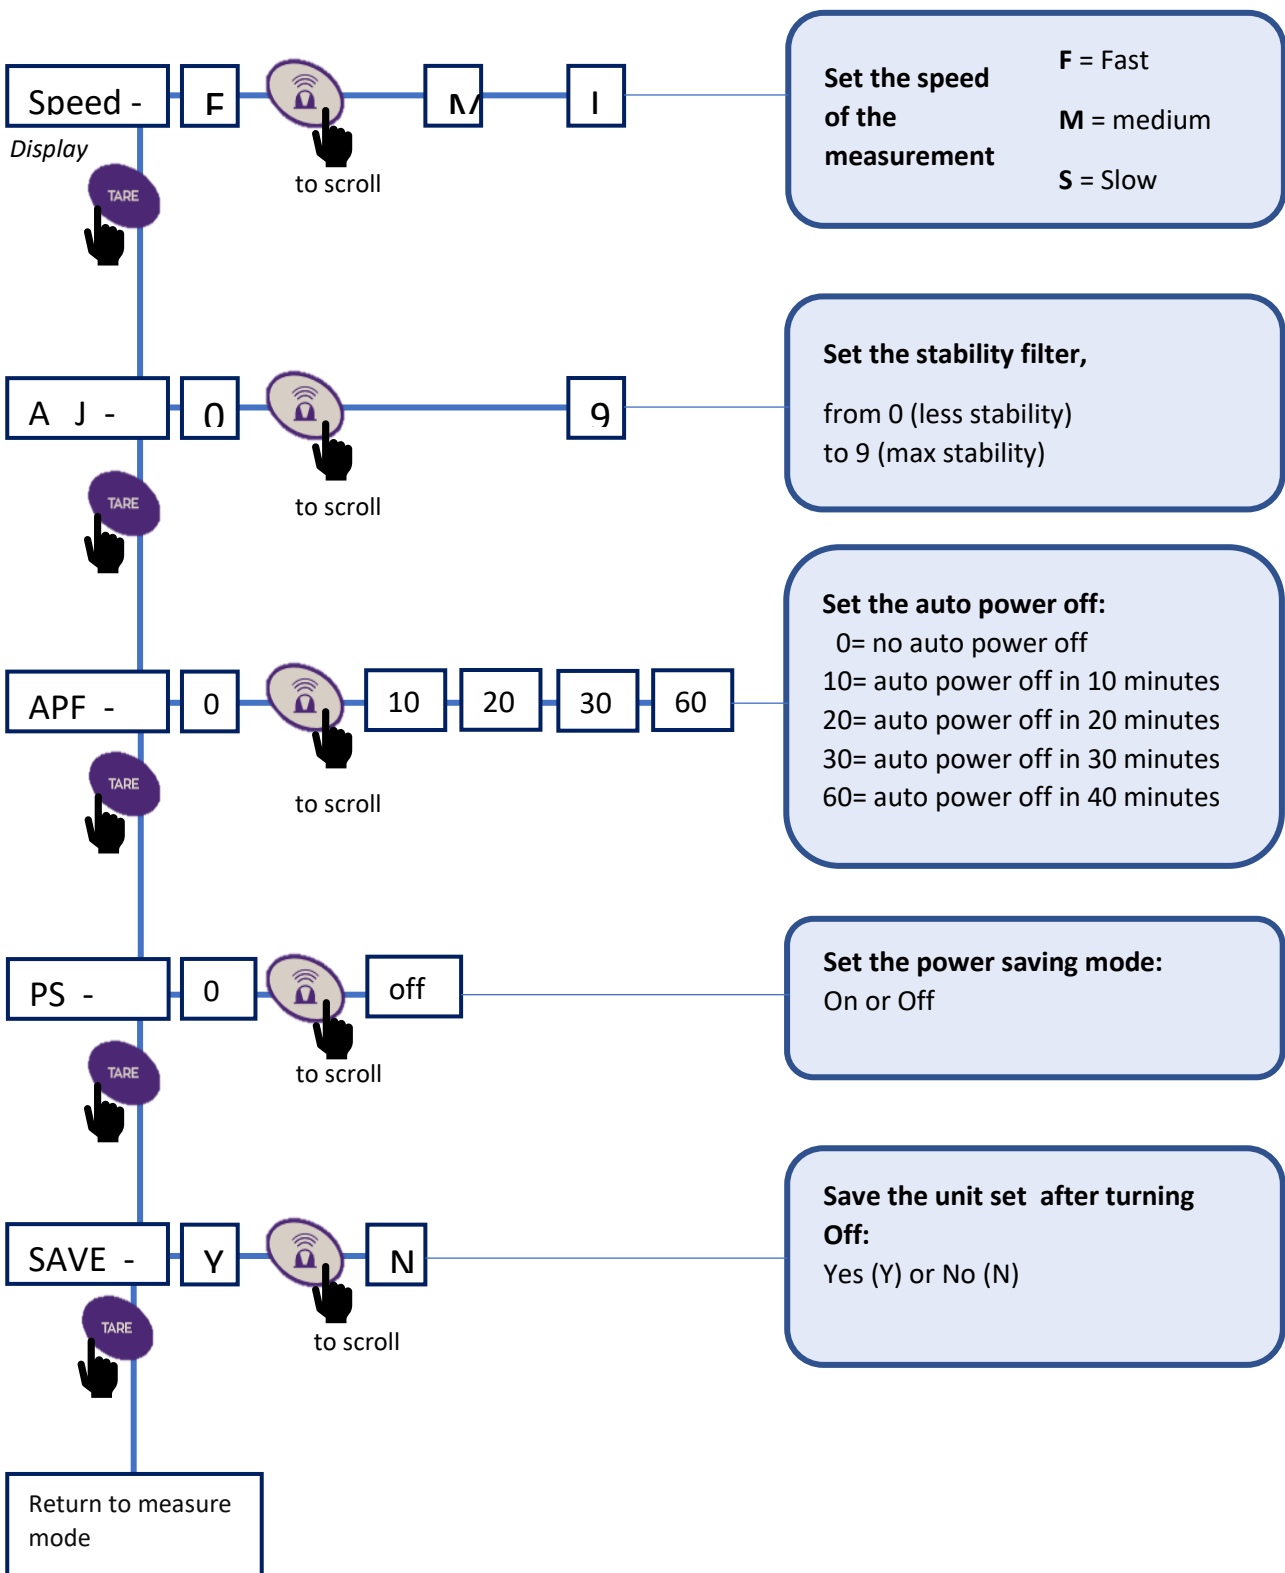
Speed -
Display
F
to scroll
M
l
TARE

Set the speed of the measurement
F = Fast
M = medium
S = Slow

A J -
0
to scroll
9
TARE

Set the stability filter,
from 0 (less stability)
to 9 (max stability)

APF -
0
to scroll
10
20
30
60
TARE

Set the auto power off:
0= no auto power off
10= auto power off in 10 minutes
20= auto power off in 20 minutes
30= auto power off in 30 minutes
60= auto power off in 40 minutes

PS -
0
to scroll
off
TARE

Set the power saving mode:
On or Off

SAVE -
Y
to scroll
N
TARE

Save the unit set after turning Off:
Yes (Y) or No (N)

Return to measure mode